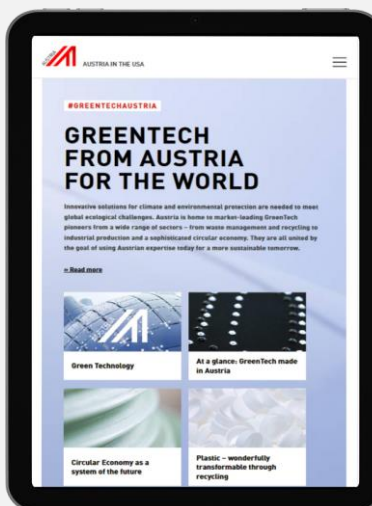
AUSTRIA IN THE USA

#GREENTECHAUSTRIA

GREENTECH FROM AUSTRIA FOR THE WORLD

Innovative solutions for climate and environmental protection are needed to meet global ecological challenges. Austria is home to market-leading GreenTech pioneers from a wide range of sectors – from waste management and recycling to industrial production and a sophisticated circular economy. They are all united by the goal of using Austrian expertise today for a more sustainable tomorrow.

» Read more

Green Technology

At a glance: GreenTech made in Austria

Circular Economy as a system of the future

Plastic – wonderfully transformable through recycling